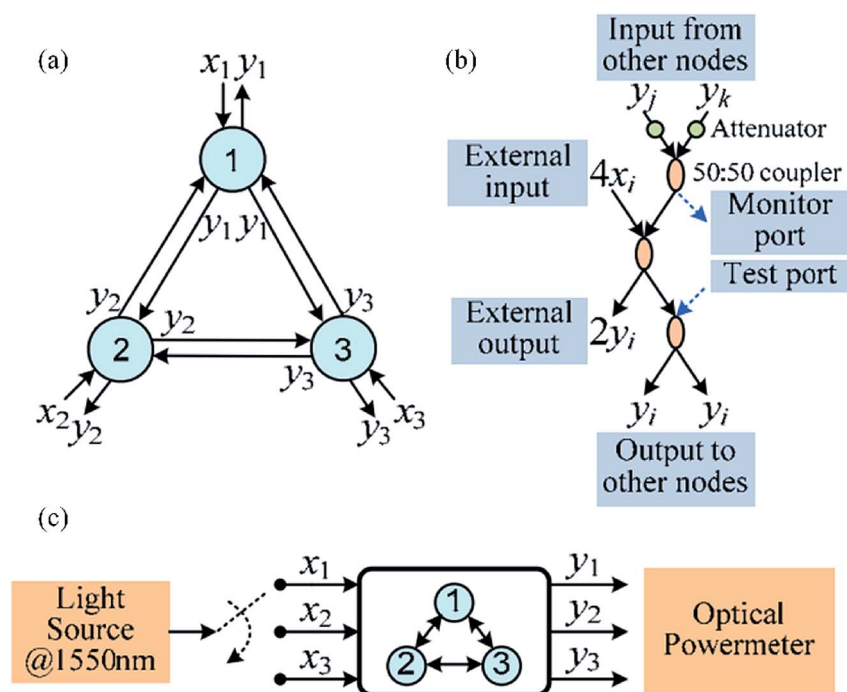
(a)

$x_1$ $y_1$

1

$y_1$ $y_1$

$y_2$

$y_3$

$y_2$

2

3

$y_3$

$x_2$ $y_2$

$y_3$ $x_3$

(b)

Input from other nodes

$y_j$ $y_k$

Attenuator

50:50 coupler

External input

$4x_i$

Monitor port

Test port

External output

$2y_i$

$y_i$ $y_i$

Output to other nodes

(c)

Light Source @1550nm

$x_1$

$x_2$

$x_3$

1

2

3

$y_1$

$y_2$

$y_3$

Optical Powermeter